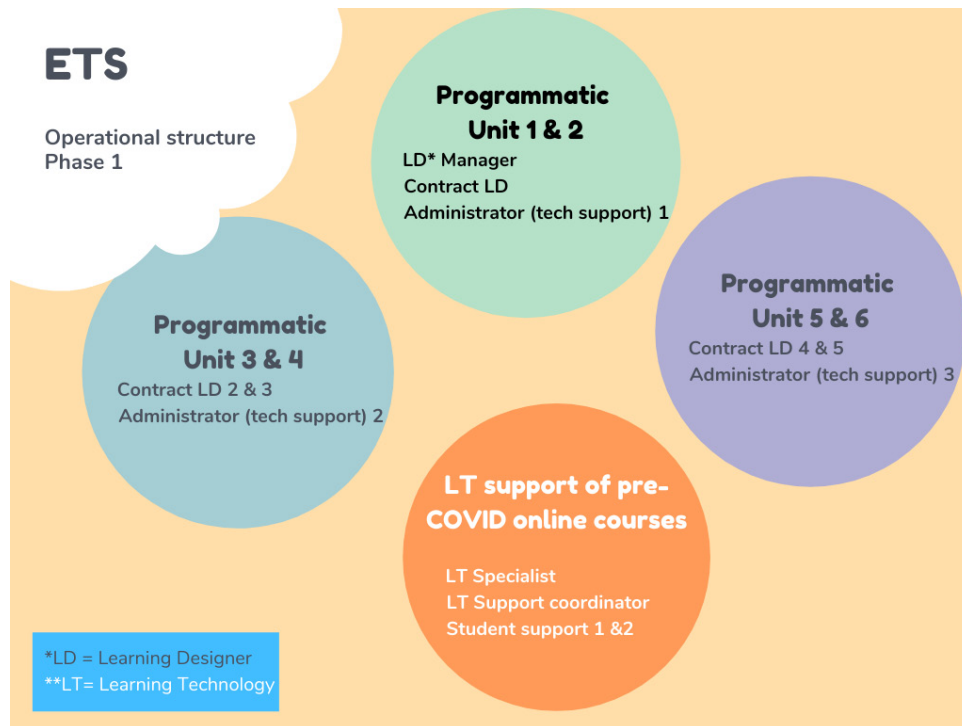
ETS

Operational structure
Phase 1

Programmatic
Unit 1 & 2
LD* Manager
Contract LD
Administrator (tech support) 1

Programmatic
Unit 3 & 4
Contract LD 2 & 3
Administrator (tech support) 2

Programmatic
Unit 5 & 6
Contract LD 4 & 5
Administrator (tech support) 3

LT support of pre-COVID online courses
LT Specialist
LT Support coordinator
Student support 1 &2

*LD = Learning Designer
**LT= Learning Technology